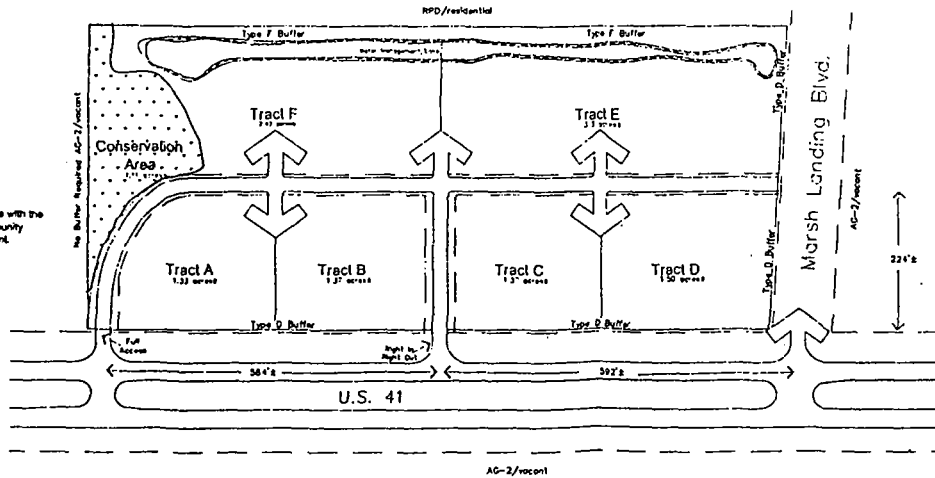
RPD/residential

Type F Buffer

Type F Buffer

Water Management Area

No Buffer Required AG-2/vacant

Conservation Area

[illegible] acres

Tract F

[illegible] acres

Tract E

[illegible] acres

Type D Buffer

Marsh Landing Blvd.

AG-2/vacant

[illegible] with the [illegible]unity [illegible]nt

Tract A

1.33 acres

Tract B

1.37 acres

Tract C

1.3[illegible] acres

Tract D

1.50 acres

Type D Buffer

224'±

Type D Buffer

Type D Buffer

Full Access

Right In Right Out

584'±

592'±

U.S. 41

AG-2/vacant